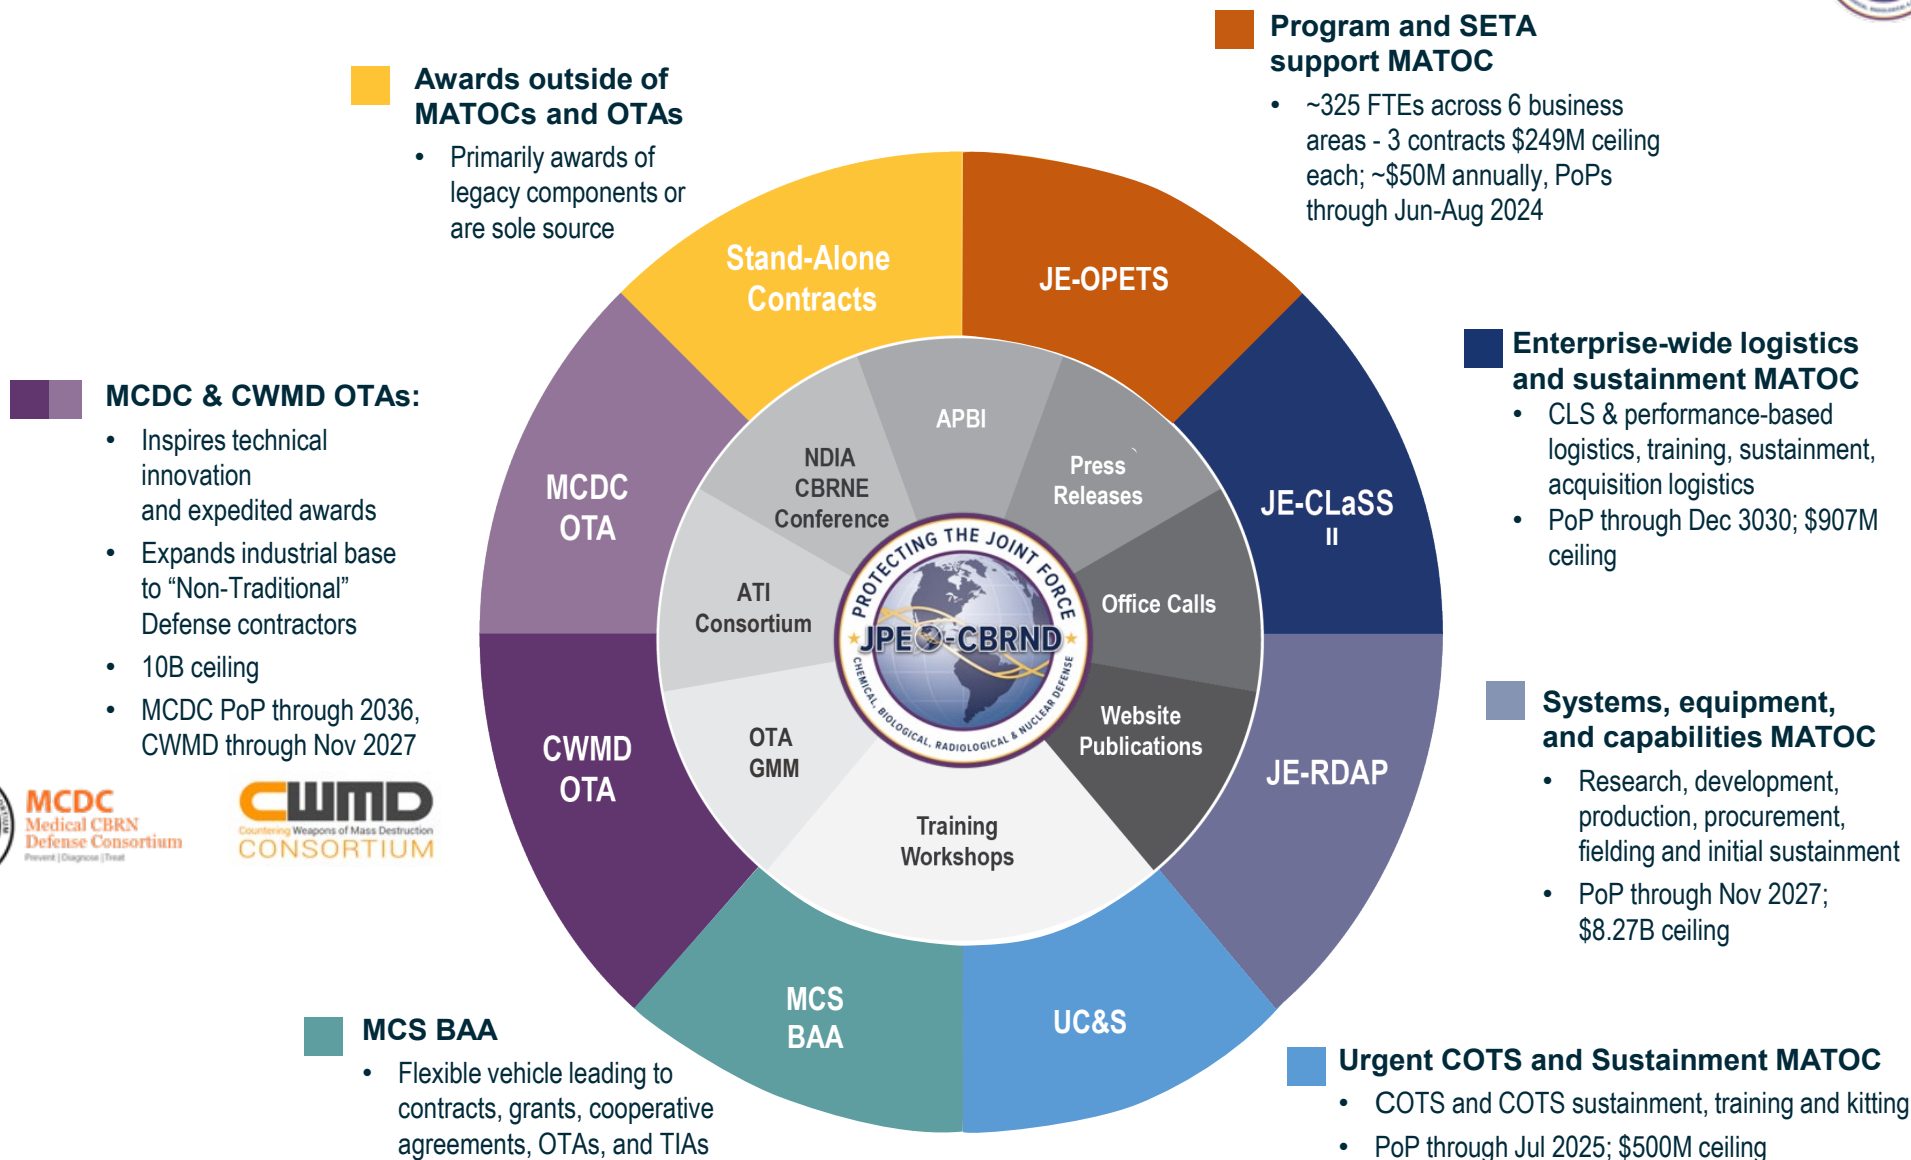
Awards outside of MATOCs and OTAs

- Primarily awards of legacy components or are sole source

Program and SETA support MATOC

- ~325 FTEs across 6 business areas - 3 contracts \$249M ceiling each; ~\$50M annually, PoPs through Jun-Aug 2024

MCDC & CWMD OTAs:

- Inspires technical innovation and expedited awards
- Expands industrial base to “Non-Traditional” Defense contractors
- 10B ceiling
- MCDC PoP through 2036, CWMD through Nov 2027

MCDC Medical CBRN Defense Consortium Prevent | Diagnose | Treat

CWMD Countering Weapons of Mass Destruction CONSORTIUM

Enterprise-wide logistics and sustainment MATOC

- CLS & performance-based logistics, training, sustainment, acquisition logistics
- PoP through Dec 3030; \$907M ceiling

Systems, equipment, and capabilities MATOC

- Research, development, production, procurement, fielding and initial sustainment
- PoP through Nov 2027; \$8.27B ceiling

Stand-Alone Contracts

JE-OPETS

JE-CLaSS II

JE-RDAP

UC&S

MCS BAA

CWMD OTA

MCDC OTA

APBI

Press Releases

Office Calls

Website Publications

Training Workshops

OTA GMM

ATI Consortium

NDIA CBRNE Conference

PROTECTING THE JOINT FORCE

JPEO-CBRND

CHEMICAL, BIOLOGICAL, RADIOLOGICAL & NUCLEAR DEFENSE

MCS BAA

- Flexible vehicle leading to contracts, grants, cooperative agreements, OTAs, and TIAs

Urgent COTS and Sustainment MATOC

- COTS and COTS sustainment, training and kitting
- PoP through Jul 2025; \$500M ceiling